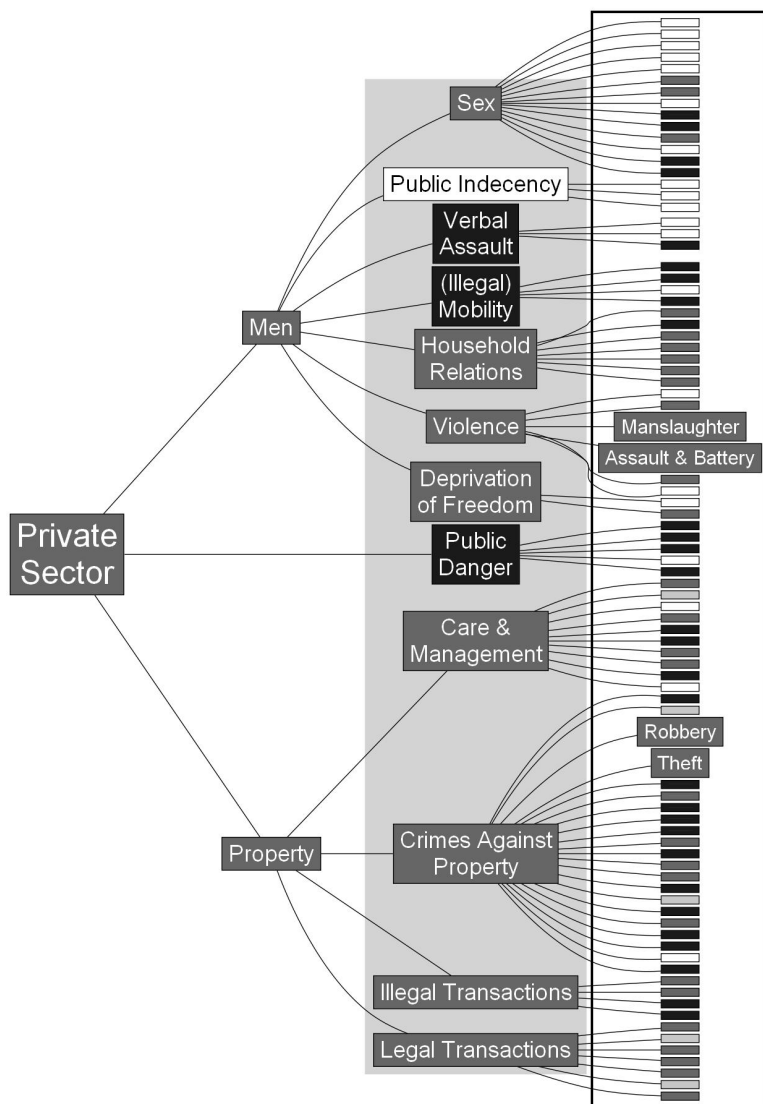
Private Sector

Men

Sex

Public Indecency

Verbal Assault

(Illegal) Mobility

Household Relations

Violence

Manslaughter

Assault & Battery

Deprivation of Freedom

Public Danger

Care & Management

Property

Robbery

Theft

Crimes Against Property

Illegal Transactions

Legal Transactions